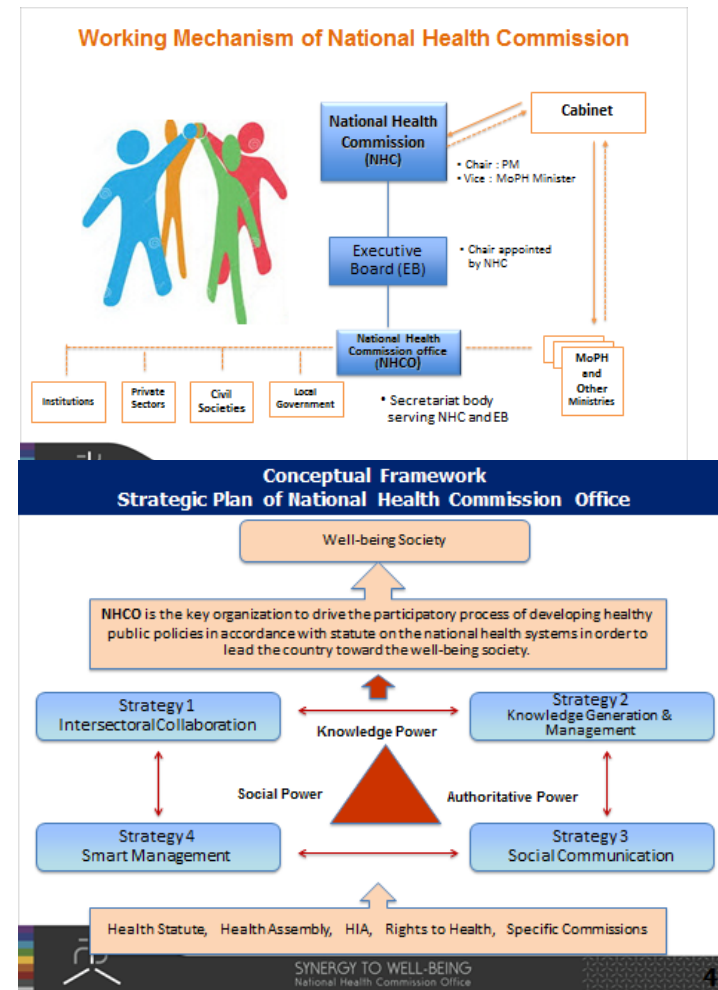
Working Mechanism of National Health Commission

National Health Commission (NHC)

Cabinet

• Chair : PM
• Vice : MoPH Minister

Executive Board (EB)

• Chair appointed by NHC

National Health Commission office (NHCO)

Institutions

Private Sectors

Civil Societies

Local Government

• Secretariat body serving NHC and EB

MoPH and Other Ministries

Conceptual Framework
Strategic Plan of National Health Commission Office

Well-being Society

NHCO is the key organization to drive the participatory process of developing healthy public policies in accordance with statute on the national health systems in order to lead the country toward the well-being society.

Strategy 1
Intersectoral Collaboration

Knowledge Power

Strategy 2
Knowledge Generation & Management

Social Power

Authoritative Power

Strategy 4
Smart Management

Strategy 3
Social Communication

Health Statute, Health Assembly, HIA, Rights to Health, Specific Commissions

SYNERGY TO WELL-BEING
National Health Commission Office

4